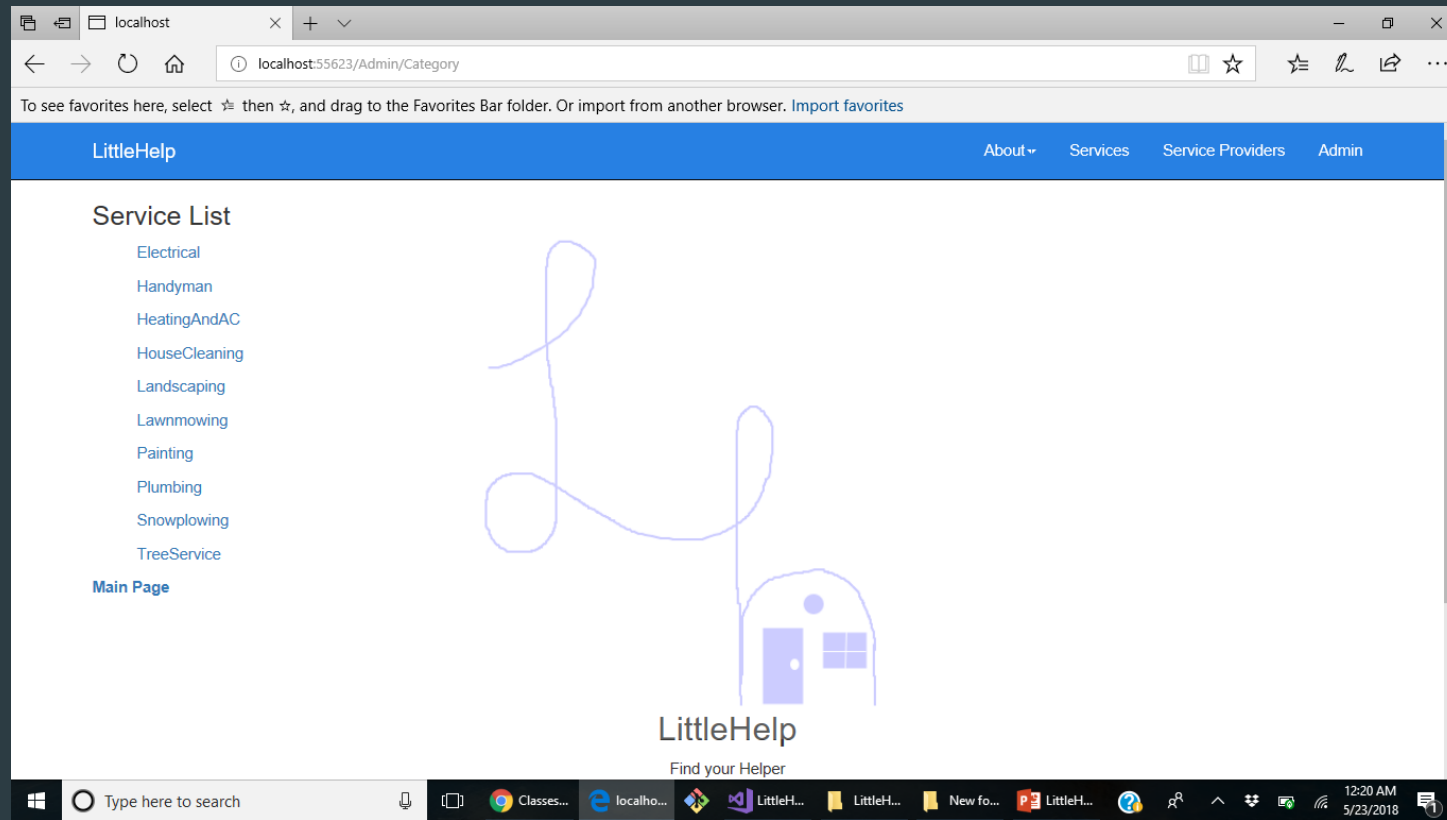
localhost

localhost:55623/Admin/Category

To see favorites here, select ☆ then ☆, and drag to the Favorites Bar folder. Or import from another browser. Import favorites

LittleHelp

About ▾ Services Service Providers Admin

Service List

Electrical

Handyman

HeatingAndAC

HouseCleaning

Landscaping

Lawnmowing

Painting

Plumbing

Snowplowing

TreeService

Main Page

LittleHelp

Find your Helper

Type here to search

Classes...

localho...

LittleH...

LittleH...

New fo...

LittleH...

12:20 AM
5/23/2018